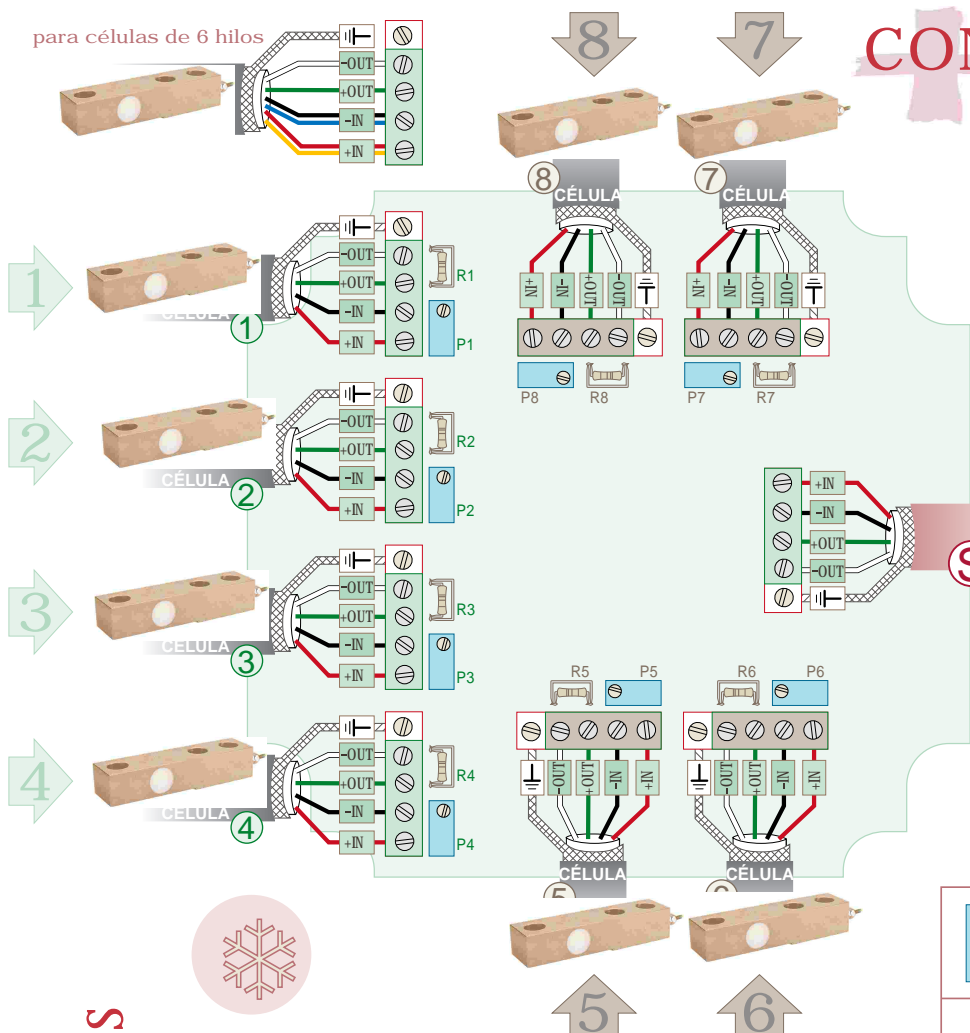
para células de 6 hilos

-OUT
+OUT
-IN
+IN

8
7
CON

8 CÉLULA
7 CÉLULA

+IN
-IN
+OUT
-OUT

+IN
-IN
+OUT
-OUT

P8
R8
P7
R7

1
CÉLULA
1
-OUT
+OUT
-IN
+IN
R1
P1

2
CÉLULA
2
-OUT
+OUT
-IN
+IN
R2
P2

+IN
-IN
+OUT
-OUT

S

3
CÉLULA
3
-OUT
+OUT
-IN
+IN
R3
P3

R5
P5
R6
P6

-OUT
+OUT
-IN
+IN

-OUT
+OUT
-IN
+IN

4
CÉLULA
4
-OUT
+OUT
-IN
+IN
R4
P4

5 CÉLULA
6 CÉLULA

5
6